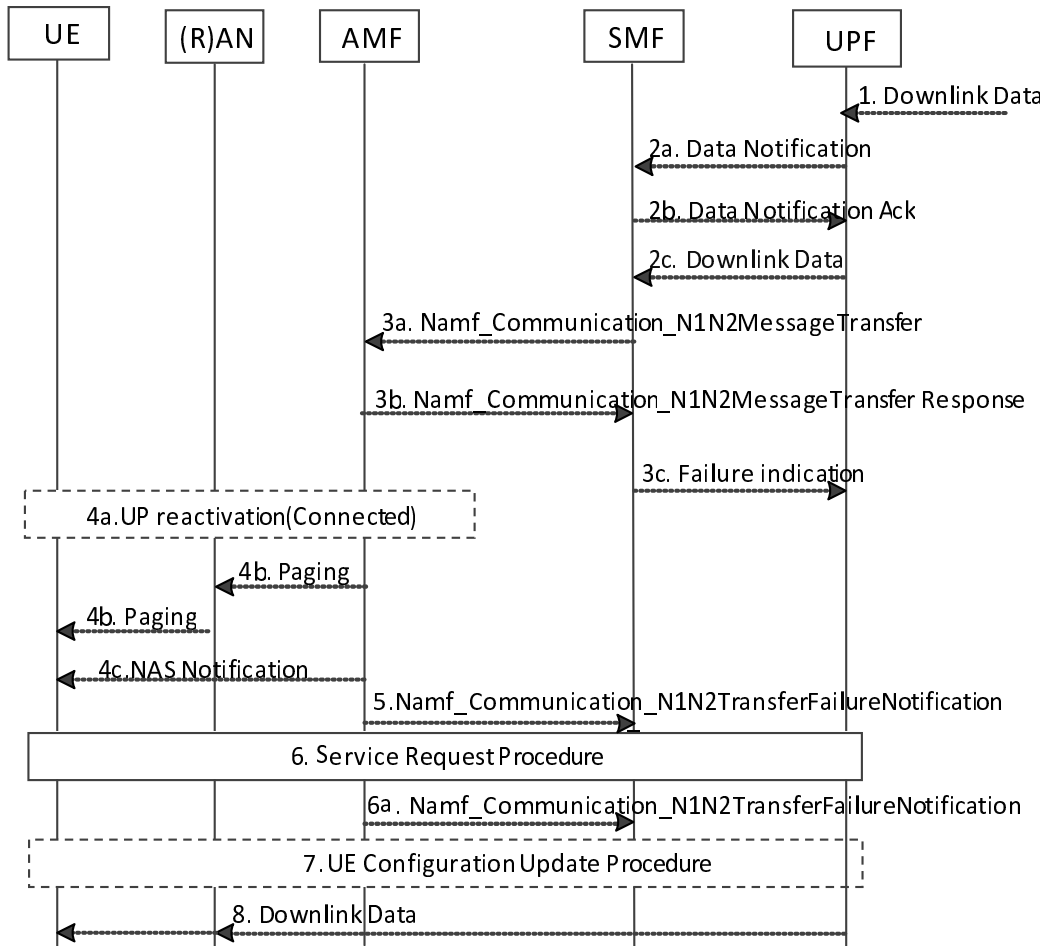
UE (R)AN AMF SMF UPF

1. Downlink Data

2a. Data Notification

2b. Data Notification Ack

2c. Downlink Data

3a. Namf_Communication_N1N2MessageTransfer

3b. Namf_Communication_N1N2MessageTransfer Response

3c. Failure indication

4a.UP reactivation(Connected)

4b. Paging

4b. Paging

4c.NAS Notification

5.Namf_Communication_N1N2TransferFailureNotification

6. Service Request Procedure

6a. Namf_Communication_N1N2TransferFailureNotification

7. UE Configuration Update Procedure

8. Downlink Data